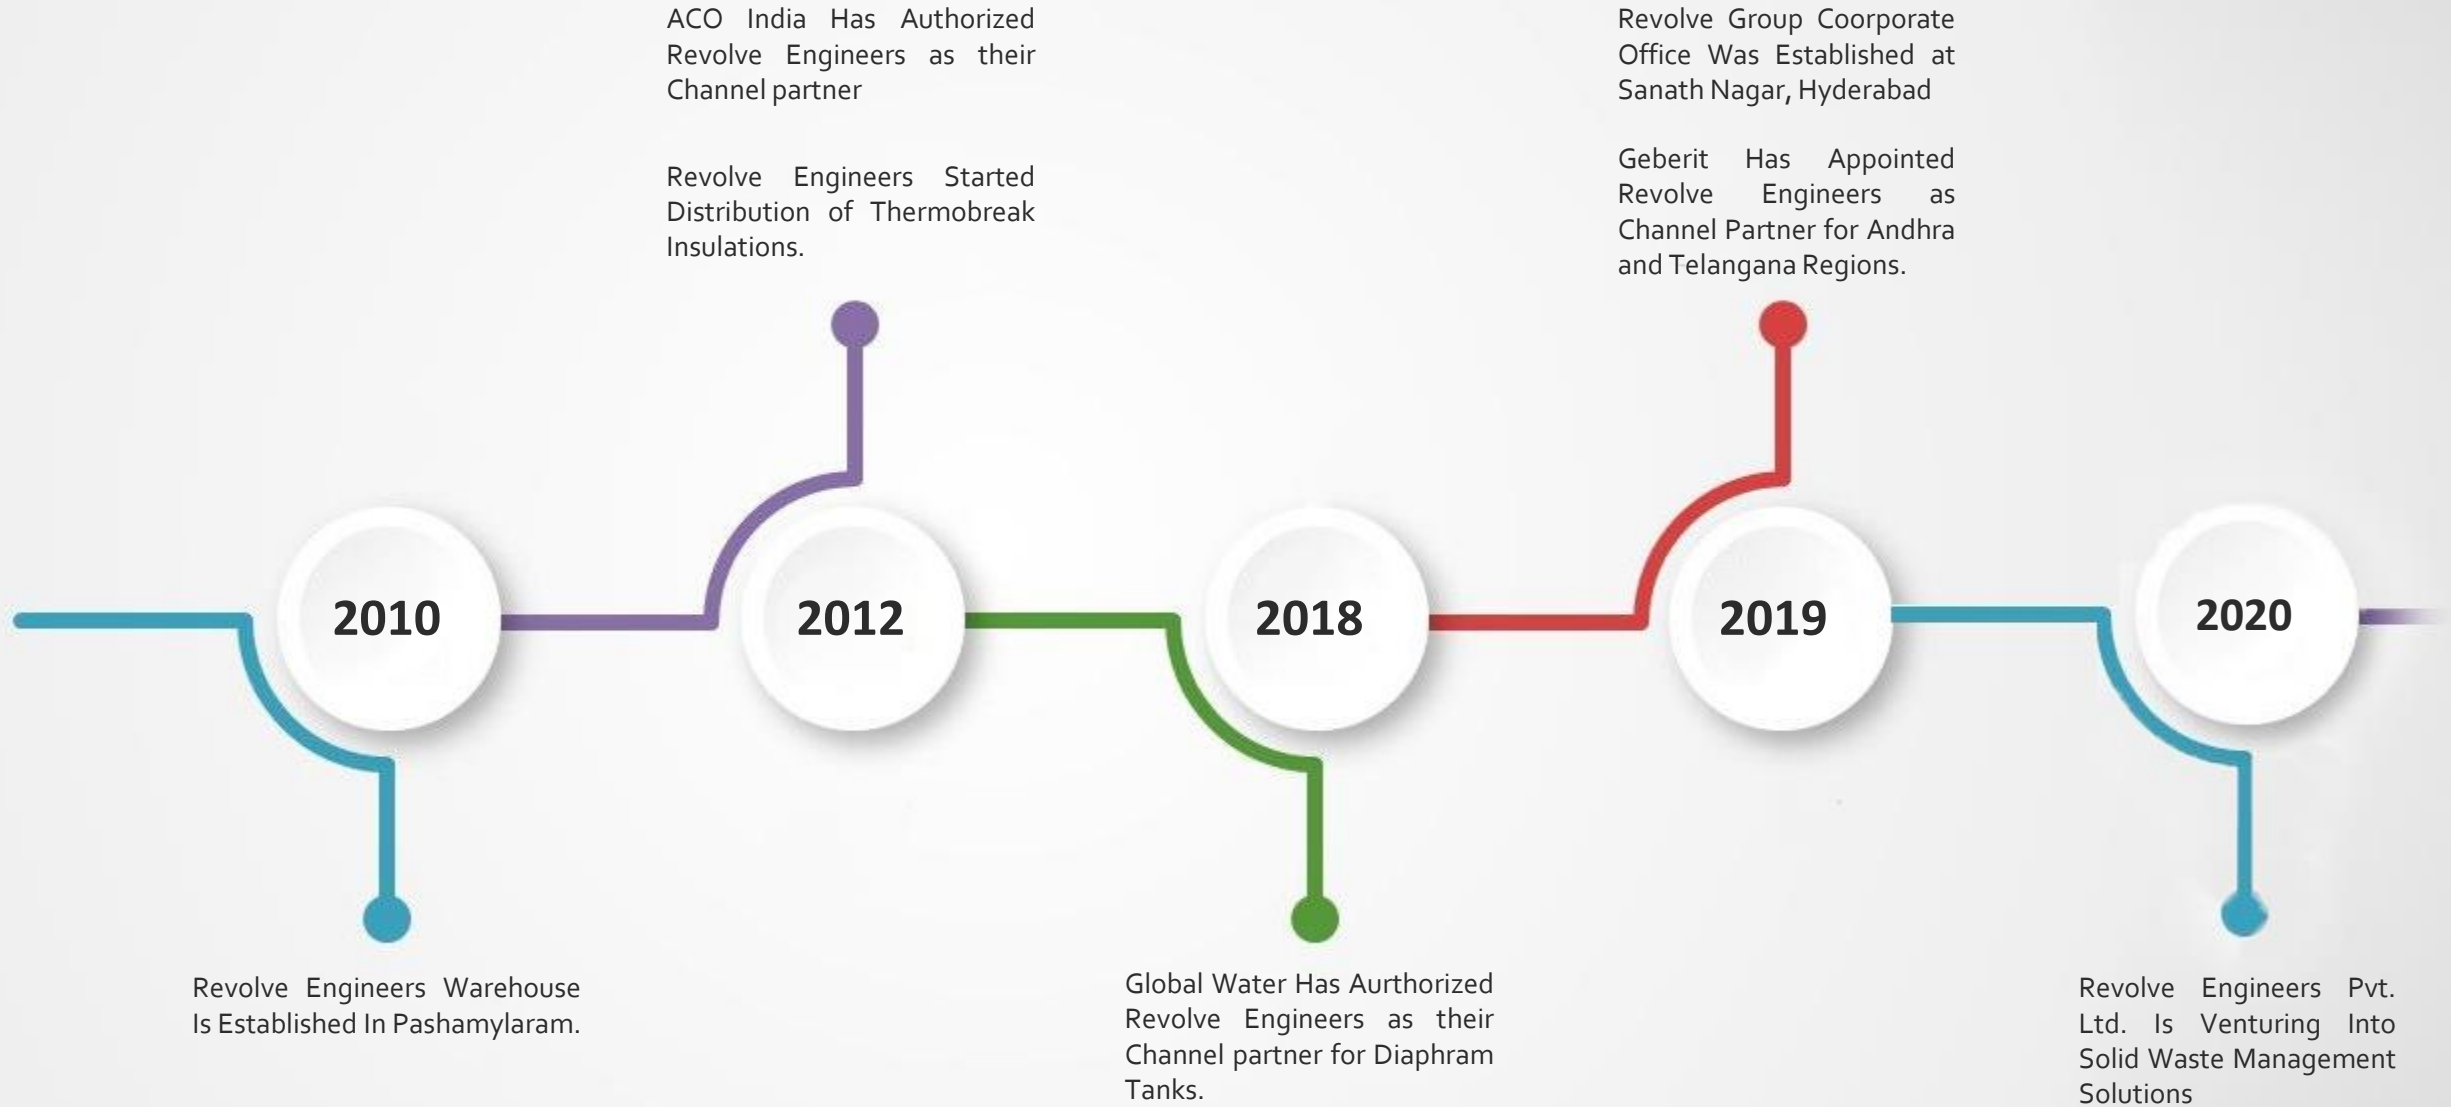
ACO India Has Authorized Revolve Engineers as their Channel partner

Revolve Engineers Started Distribution of Thermobreak Insulations.

Revolve Group Coorporate Office Was Established at Sanath Nagar, Hyderabad

Geberit Has Appointed Revolve Engineers as Channel Partner for Andhra and Telangana Regions.

2010

2012

2018

2019

2020

Revolve Engineers Warehouse Is Established In Pashamylaram.

Global Water Has Aurthorized Revolve Engineers as their Channel partner for Diaphram Tanks.

Revolve Engineers Pvt. Ltd. Is Venturing Into Solid Waste Management Solutions